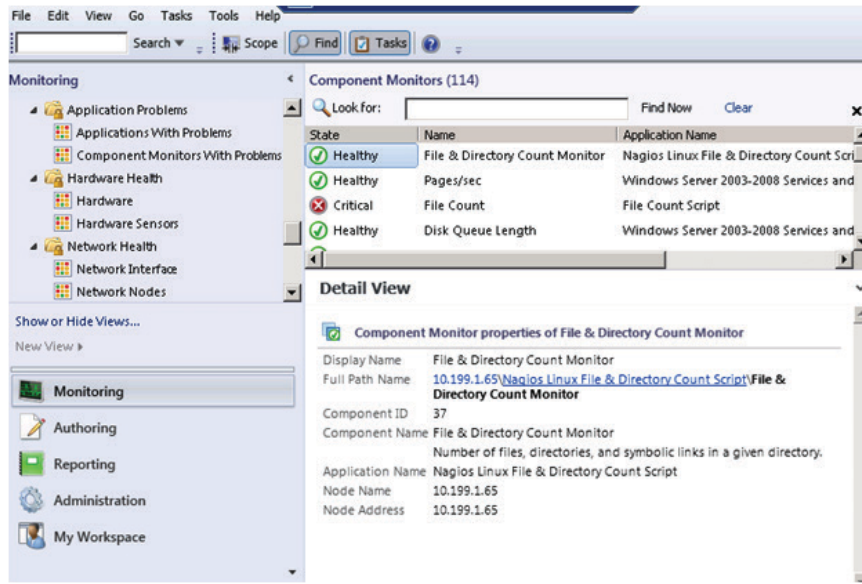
File Edit View Go Tasks Tools Help

Search ▾ Scope Find Tasks

Monitoring

Application Problems
Applications With Problems
Component Monitors With Problems
Hardware Health
Hardware
Hardware Sensors
Network Health
Network Interface
Network Nodes

Show or Hide Views...
New View ▸

Monitoring
Authoring
Reporting
Administration
My Workspace

Component Monitors (114)

Look for: Find Now Clear

| State | Name | Application Name |
|---|---|---|
| Healthy | File & Directory Count Monitor | Nagios Linux File & Directory Count Scri |
| Healthy | Pages/sec | Windows Server 2003-2008 Services and |
| Critical | File Count | File Count Script |
| Healthy | Disk Queue Length | Windows Server 2003-2008 Services and |

Detail View

Component Monitor properties of File & Directory Count Monitor

Display Name File & Directory Count Monitor
Full Path Name 10.199.1.65\Nagios Linux File & Directory Count Script\File & Directory Count Monitor
Component ID 37
Component Name File & Directory Count Monitor
Number of files, directories, and symbolic links in a given directory.
Application Name Nagios Linux File & Directory Count Script
Node Name 10.199.1.65
Node Address 10.199.1.65